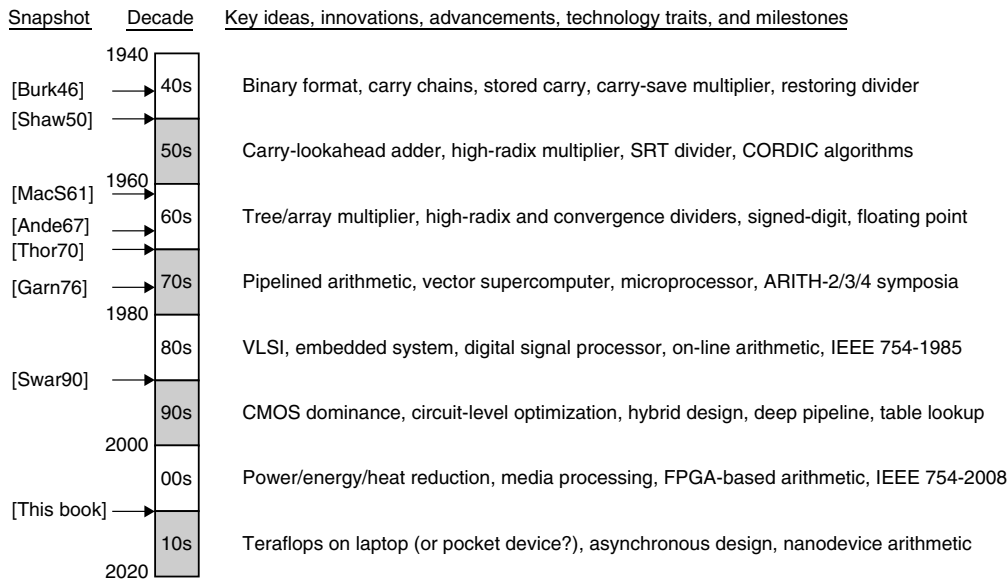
| Snapshot | Decade | Key ideas, innovations, advancements, technology traits, and milestones |
|---|---|---|
| | 1940 | |
| [Burk46] | 40s | Binary format, carry chains, stored carry, carry-save multiplier, restoring divider |
| [Shaw50] | 50s | Carry-lookahead adder, high-radix multiplier, SRT divider, CORDIC algorithms |
| | 1960 | |
| [MacS61] [Ande67] | 60s | Tree/array multiplier, high-radix and convergence dividers, signed-digit, floating point |
| [Thor70] [Garn76] | 70s | Pipelined arithmetic, vector supercomputer, microprocessor, ARITH-2/3/4 symposia |
| | 1980 | |
| | 80s | VLSI, embedded system, digital signal processor, on-line arithmetic, IEEE 754-1985 |
| [Swar90] | 90s | CMOS dominance, circuit-level optimization, hybrid design, deep pipeline, table lookup |
| | 2000 | |
| | 00s | Power/energy/heat reduction, media processing, FPGA-based arithmetic, IEEE 754-2008 |
| [This book] | 10s | Teraflops on laptop (or pocket device?), asynchronous design, nanodevice arithmetic |
| | 2020 | |